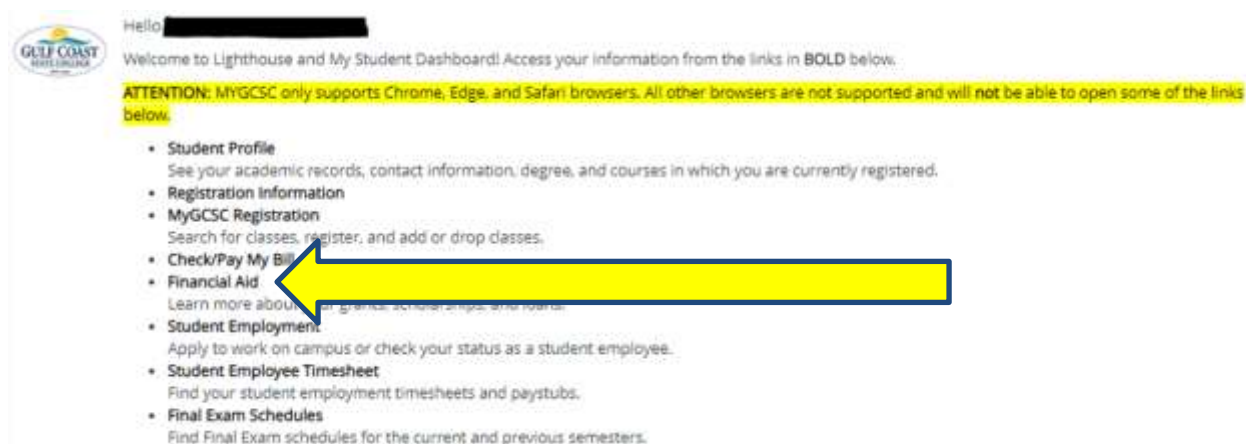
GULF COAST STATE COLLEGE

Hello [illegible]

Welcome to Lighthouse and My Student Dashboard! Access your information from the links in BOLD below.

ATTENTION: MYGCSC only supports Chrome, Edge, and Safari browsers. All other browsers are not supported and will not be able to open some of the links below.

- Student Profile
See your academic records, contact information, degree, and courses in which you are currently registered.
- Registration Information
- MyGCSC Registration
Search for classes, register, and add or drop classes.
- Check/Pay My Bill
- Financial Aid
Learn more abou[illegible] grants, scholarships, and loans.
- Student Employment
Apply to work on campus or check your status as a student employee.
- Student Employee Timesheet
Find your student employment timesheets and paystubs.
- Final Exam Schedules
Find Final Exam schedules for the current and previous semesters.